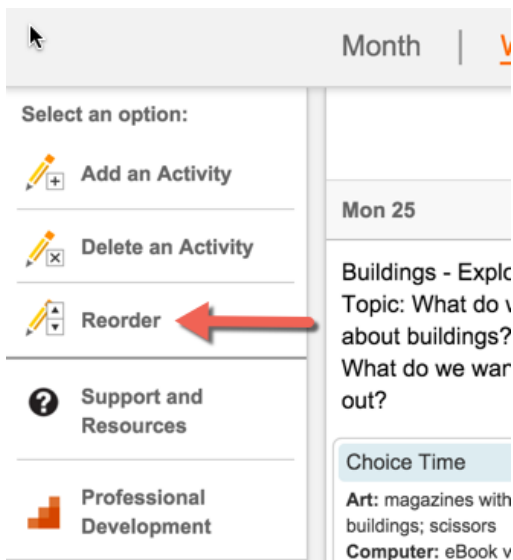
Month | W

Select an option:

Add an Activity

Delete an Activity

Reorder

Support and Resources

Professional Development

Mon 25

Buildings - Explo
Topic: What do v
about buildings?
What do we wan
out?

Choice Time

**Art:** magazines with
buildings; scissors
**Computer:** eBook v